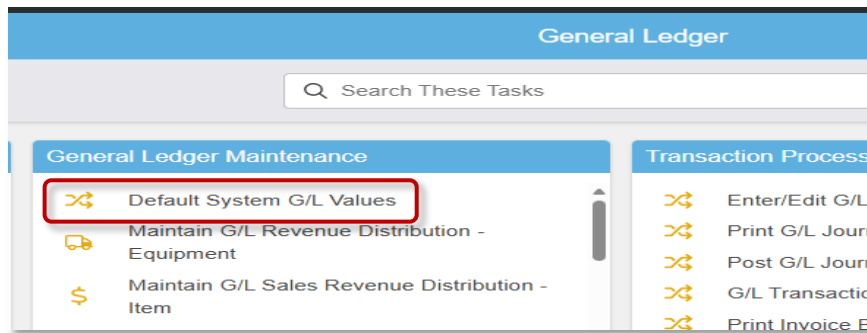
General Ledger

Search These Tasks

General Ledger Maintenance

Default System G/L Values

Maintain G/L Revenue Distribution - Equipment

Maintain G/L Sales Revenue Distribution - Item

Transaction Process

Enter/Edit G/L

Print G/L Jour

Post G/L Jour

G/L Transactio

Print Invoice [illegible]